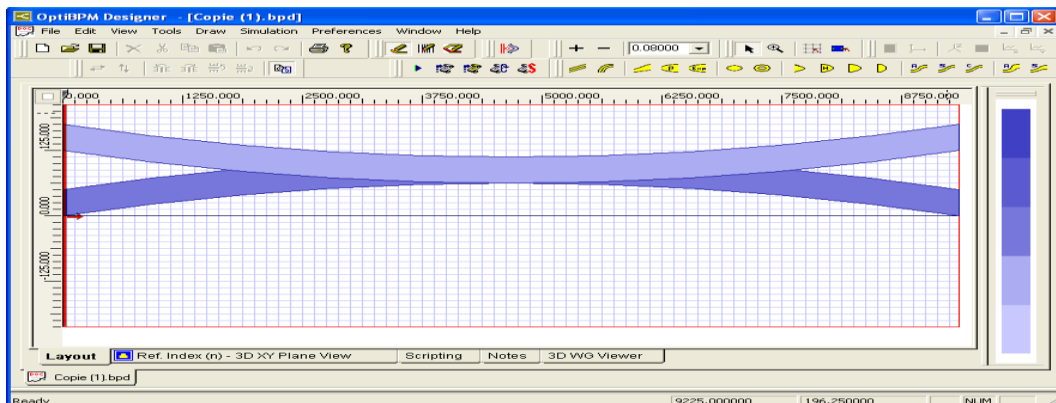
OptiBPM Designer - [Copie (1).bpd]

File Edit View Tools Draw Simulation Preferences Window Help

0.08000

0.000 1250.000 2500.000 3750.000 5000.000 6250.000 7500.000 8750.000

125.000

0.000

-125.000

Layout Ref. Index (n) - 3D XY Plane View Scripting Notes 3D WG Viewer

Copie (1).bpd

Ready 9225.000000 196.250000 NUM